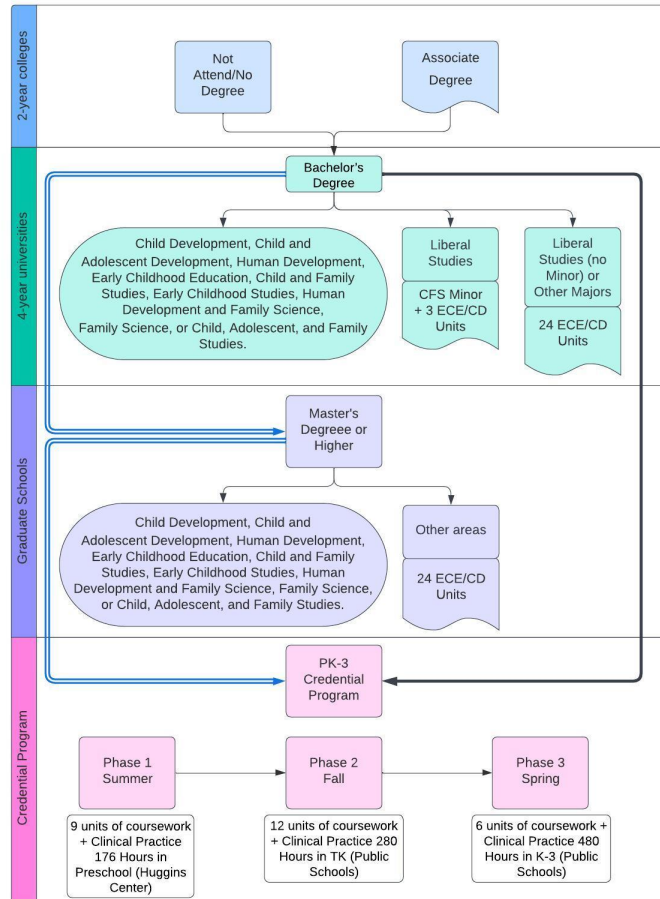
2-year colleges

Not Attend/No Degree

Associate Degree

4-year universities

Bachelor's Degree

Child Development, Child and Adolescent Development, Human Development, Early Childhood Education, Child and Family Studies, Early Childhood Studies, Human Development and Family Science, Family Science, or Child, Adolescent, and Family Studies.

Liberal Studies

CFS Minor + 3 ECE/CD Units

Liberal Studies (no Minor) or Other Majors

24 ECE/CD Units

Graduate Schools

Master's Degreee or Higher

Child Development, Child and Adolescent Development, Human Development, Early Childhood Education, Child and Family Studies, Early Childhood Studies, Human Development and Family Science, Family Science, or Child, Adolescent, and Family Studies.

Other areas

24 ECE/CD Units

Credential Program

PK-3 Credential Program

Phase 1 Summer

Phase 2 Fall

Phase 3 Spring

9 units of coursework + Clinical Practice 176 Hours in Preschool (Huggins Center)

12 units of coursework + Clinical Practice 280 Hours in TK (Public Schools)

6 units of coursework + Clinical Practice 480 Hours in K-3 (Public Schools)